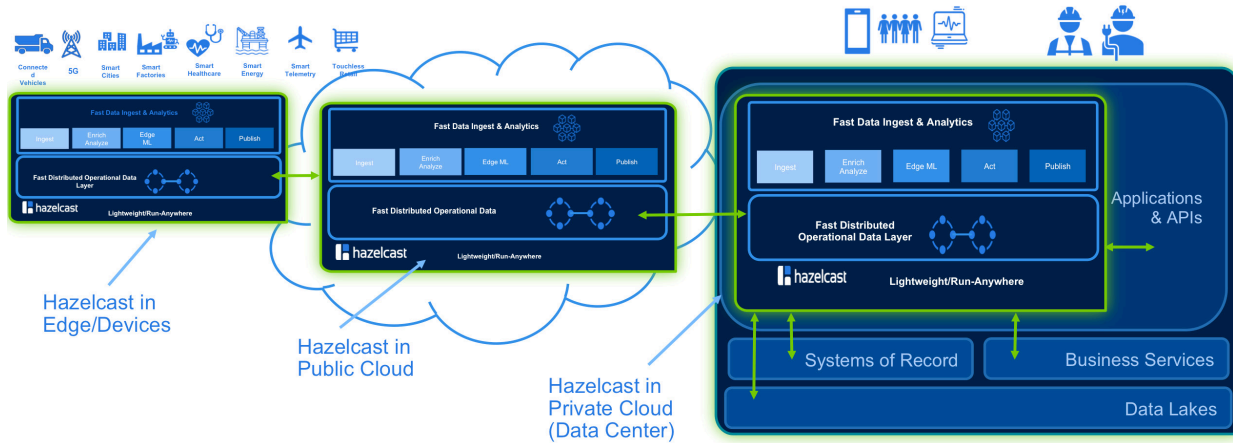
Connecte d Vehicles
5G
Smart Cities
Smart Factories
Smart Healthcare
Smart Energy
Smart Telemetry
Touchless Retail

Fast Data Ingest & Analytics
Ingest
Enrich Analyze
Edge ML
Act
Publish
Fast Distributed Operational Data Layer
hazelcast
Lightweight/Run-Anywhere

Hazelcast in Edge/Devices

Fast Data Ingest & Analytics
Ingest
Enrich Analyze
Edge ML
Act
Publish
Fast Distributed Operational Data
hazelcast
Lightweight/Run-Anywhere

Hazelcast in Public Cloud

Fast Data Ingest & Analytics
Ingest
Enrich Analyze
Edge ML
Act
Publish
Fast Distributed Operational Data Layer
hazelcast
Lightweight/Run-Anywhere

Applications & APIs

Systems of Record
Business Services
Data Lakes

Hazelcast in Private Cloud (Data Center)